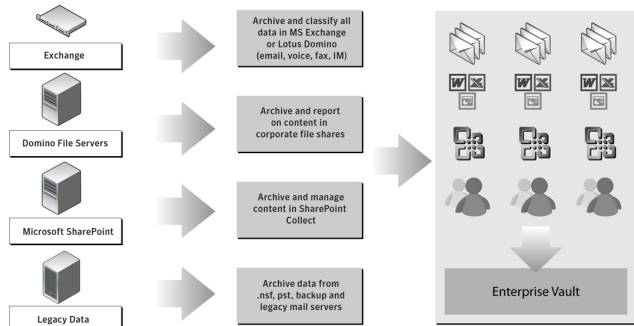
Exchange

Domino File Servers

Microsoft SharePoint

Legacy Data

Archive and classify all data in MS Exchange or Lotus Domino (email, voice, fax, IM)

Archive and report on content in corporate file shares

Archive and manage content in SharePoint Collect

Archive data from .nsf, pst, backup and legacy mail servers

Enterprise Vault